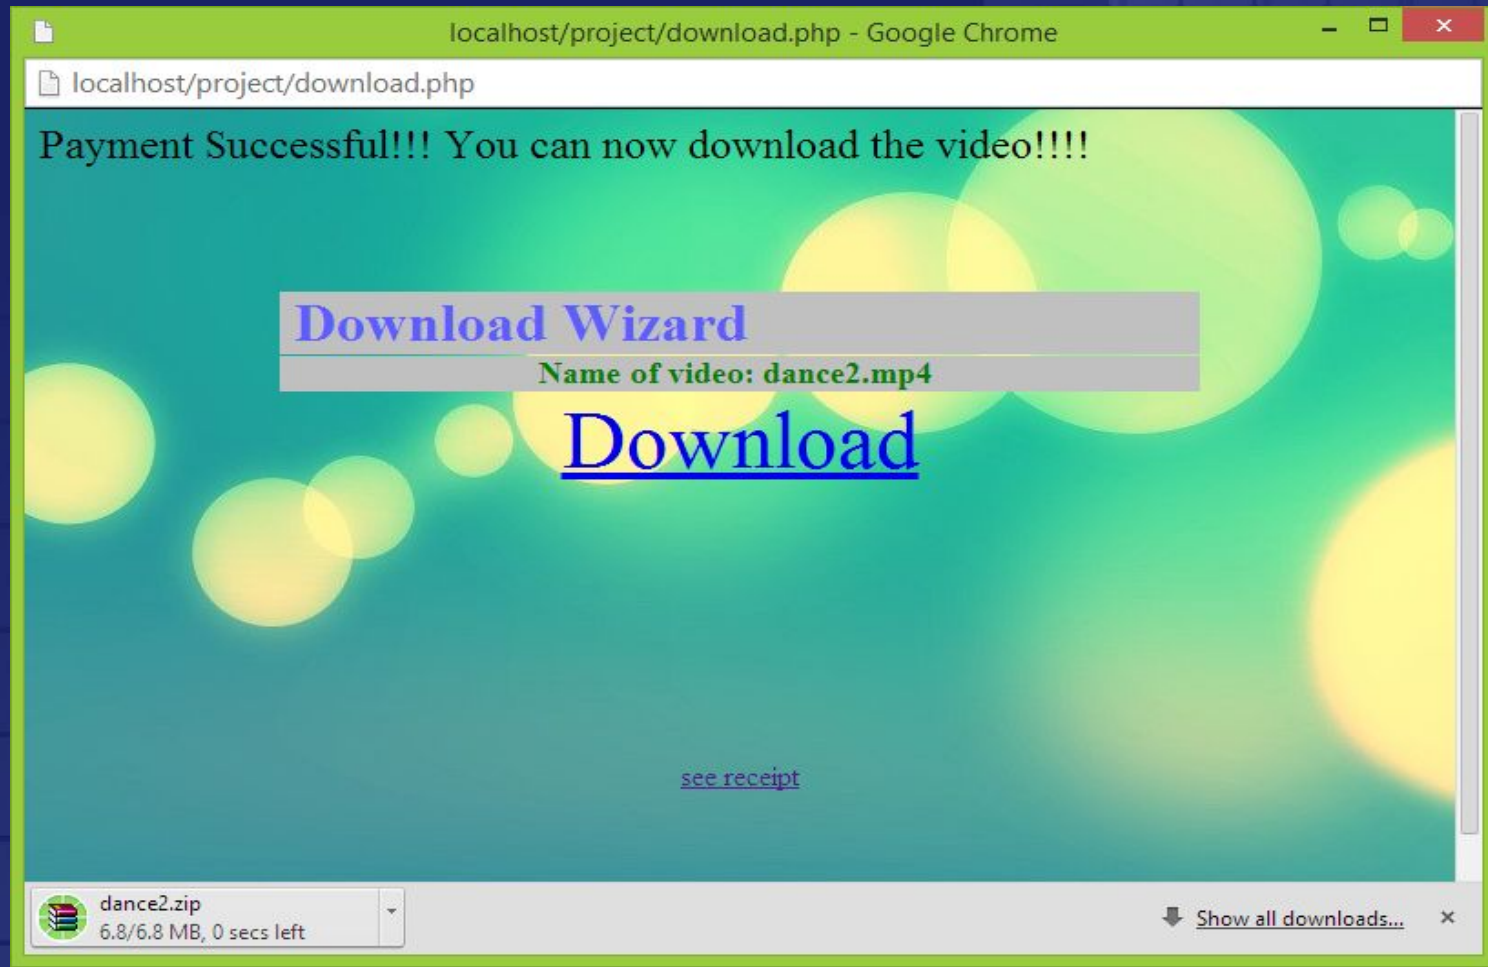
localhost/project/download.php - Google Chrome

localhost/project/download.php

Payment Successful!!! You can now download the video!!!!

Download Wizard

Name of video: dance2.mp4

Download

see receipt

dance2.zip
6.8/6.8 MB, 0 secs left

Show all downloads...